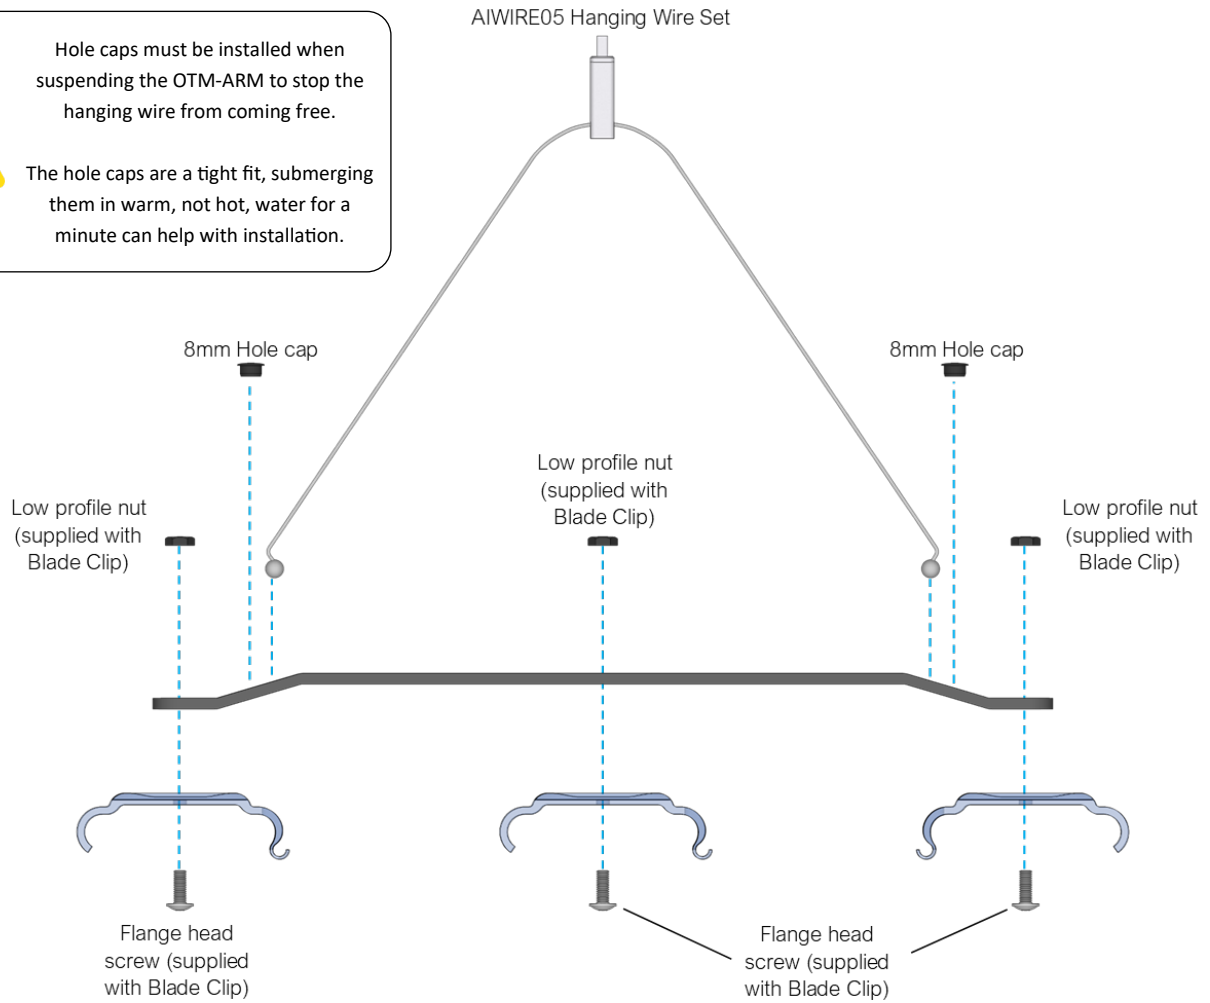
Hole caps must be installed when suspending the OTM-ARM to stop the hanging wire from coming free.

The hole caps are a tight fit, submerging them in warm, not hot, water for a minute can help with installation.

AIWIRE05 Hanging Wire Set

8mm Hole cap

8mm Hole cap

Low profile nut (supplied with Blade Clip)

Low profile nut (supplied with Blade Clip)

Low profile nut (supplied with Blade Clip)

Flange head screw (supplied with Blade Clip)

Flange head screw (supplied with Blade Clip)